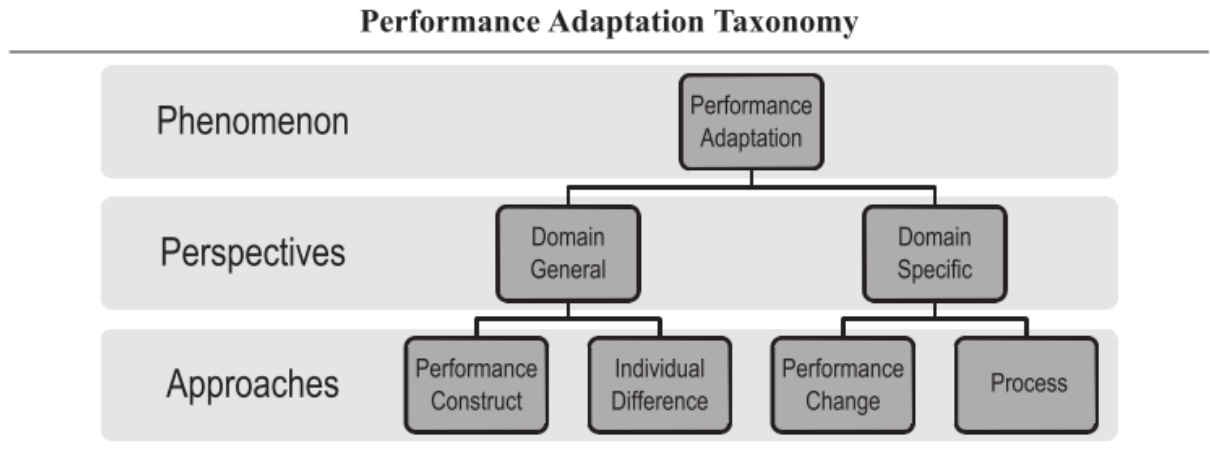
Performance Adaptation Taxonomy

Phenomenon

Performance Adaptation

Perspectives

Domain General

Domain Specific

Approaches

Performance Construct

Individual Difference

Performance Change

Process